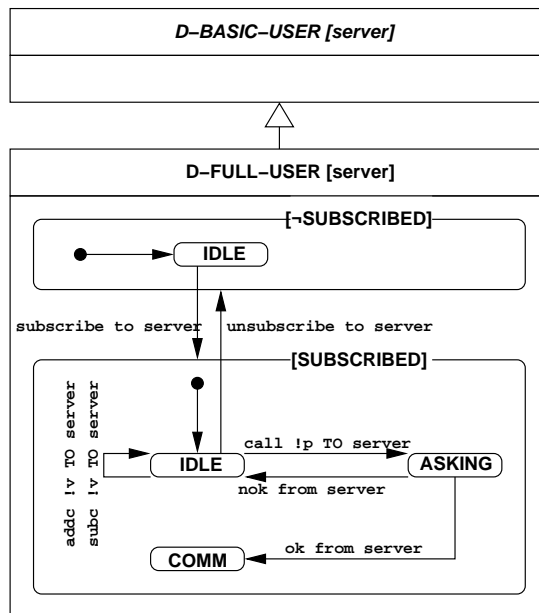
D–BASIC–USER [server]

D–FULL–USER [server]

[¬SUBSCRIBED]

IDLE

subscribe to server

unsubscribe to server

[SUBSCRIBED]

addc !v TO server

subc !v TO server

IDLE

call !p TO server

ASKING

nok from server

COMM

ok from server